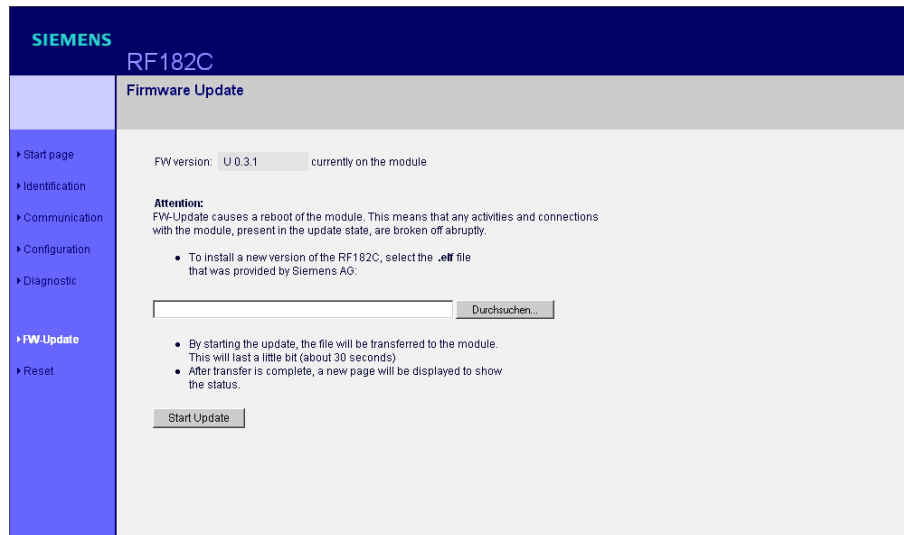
SIEMENS

RF182C

Firmware Update

▸Start page
▸Identification
▸Communication
▸Configuration
▸Diagnostic

▸FW-Update
▸Reset

FW version: U 0.3.1 currently on the module

Attention:
FW-Update causes a reboot of the module. This means that any activities and connections with the module, present in the update state, are broken off abruptly.

• To install a new version of the RF182C, select the .elf file that was provided by Siemens AG:

Durchsuchen...

• By starting the update, the file will be transferred to the module. This will last a little bit (about 30 seconds)
• After transfer is complete, a new page will be displayed to show the status.

Start Update